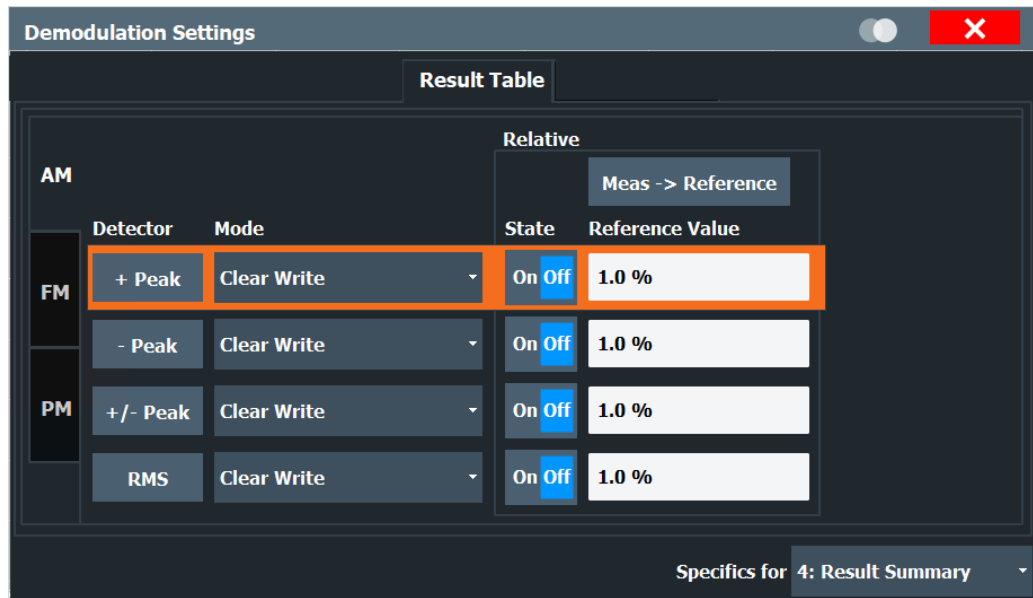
Demodulation Settings

Result Table

AM
FM
PM

Relative

Meas -> Reference

| Detector | Mode | State | Reference Value |
|---|---|---|---|
| + Peak | Clear Write | On Off | 1.0 % |
| - Peak | Clear Write | On Off | 1.0 % |
| +/- Peak | Clear Write | On Off | 1.0 % |
| RMS | Clear Write | On Off | 1.0 % |

Specifics for 4: Result Summary